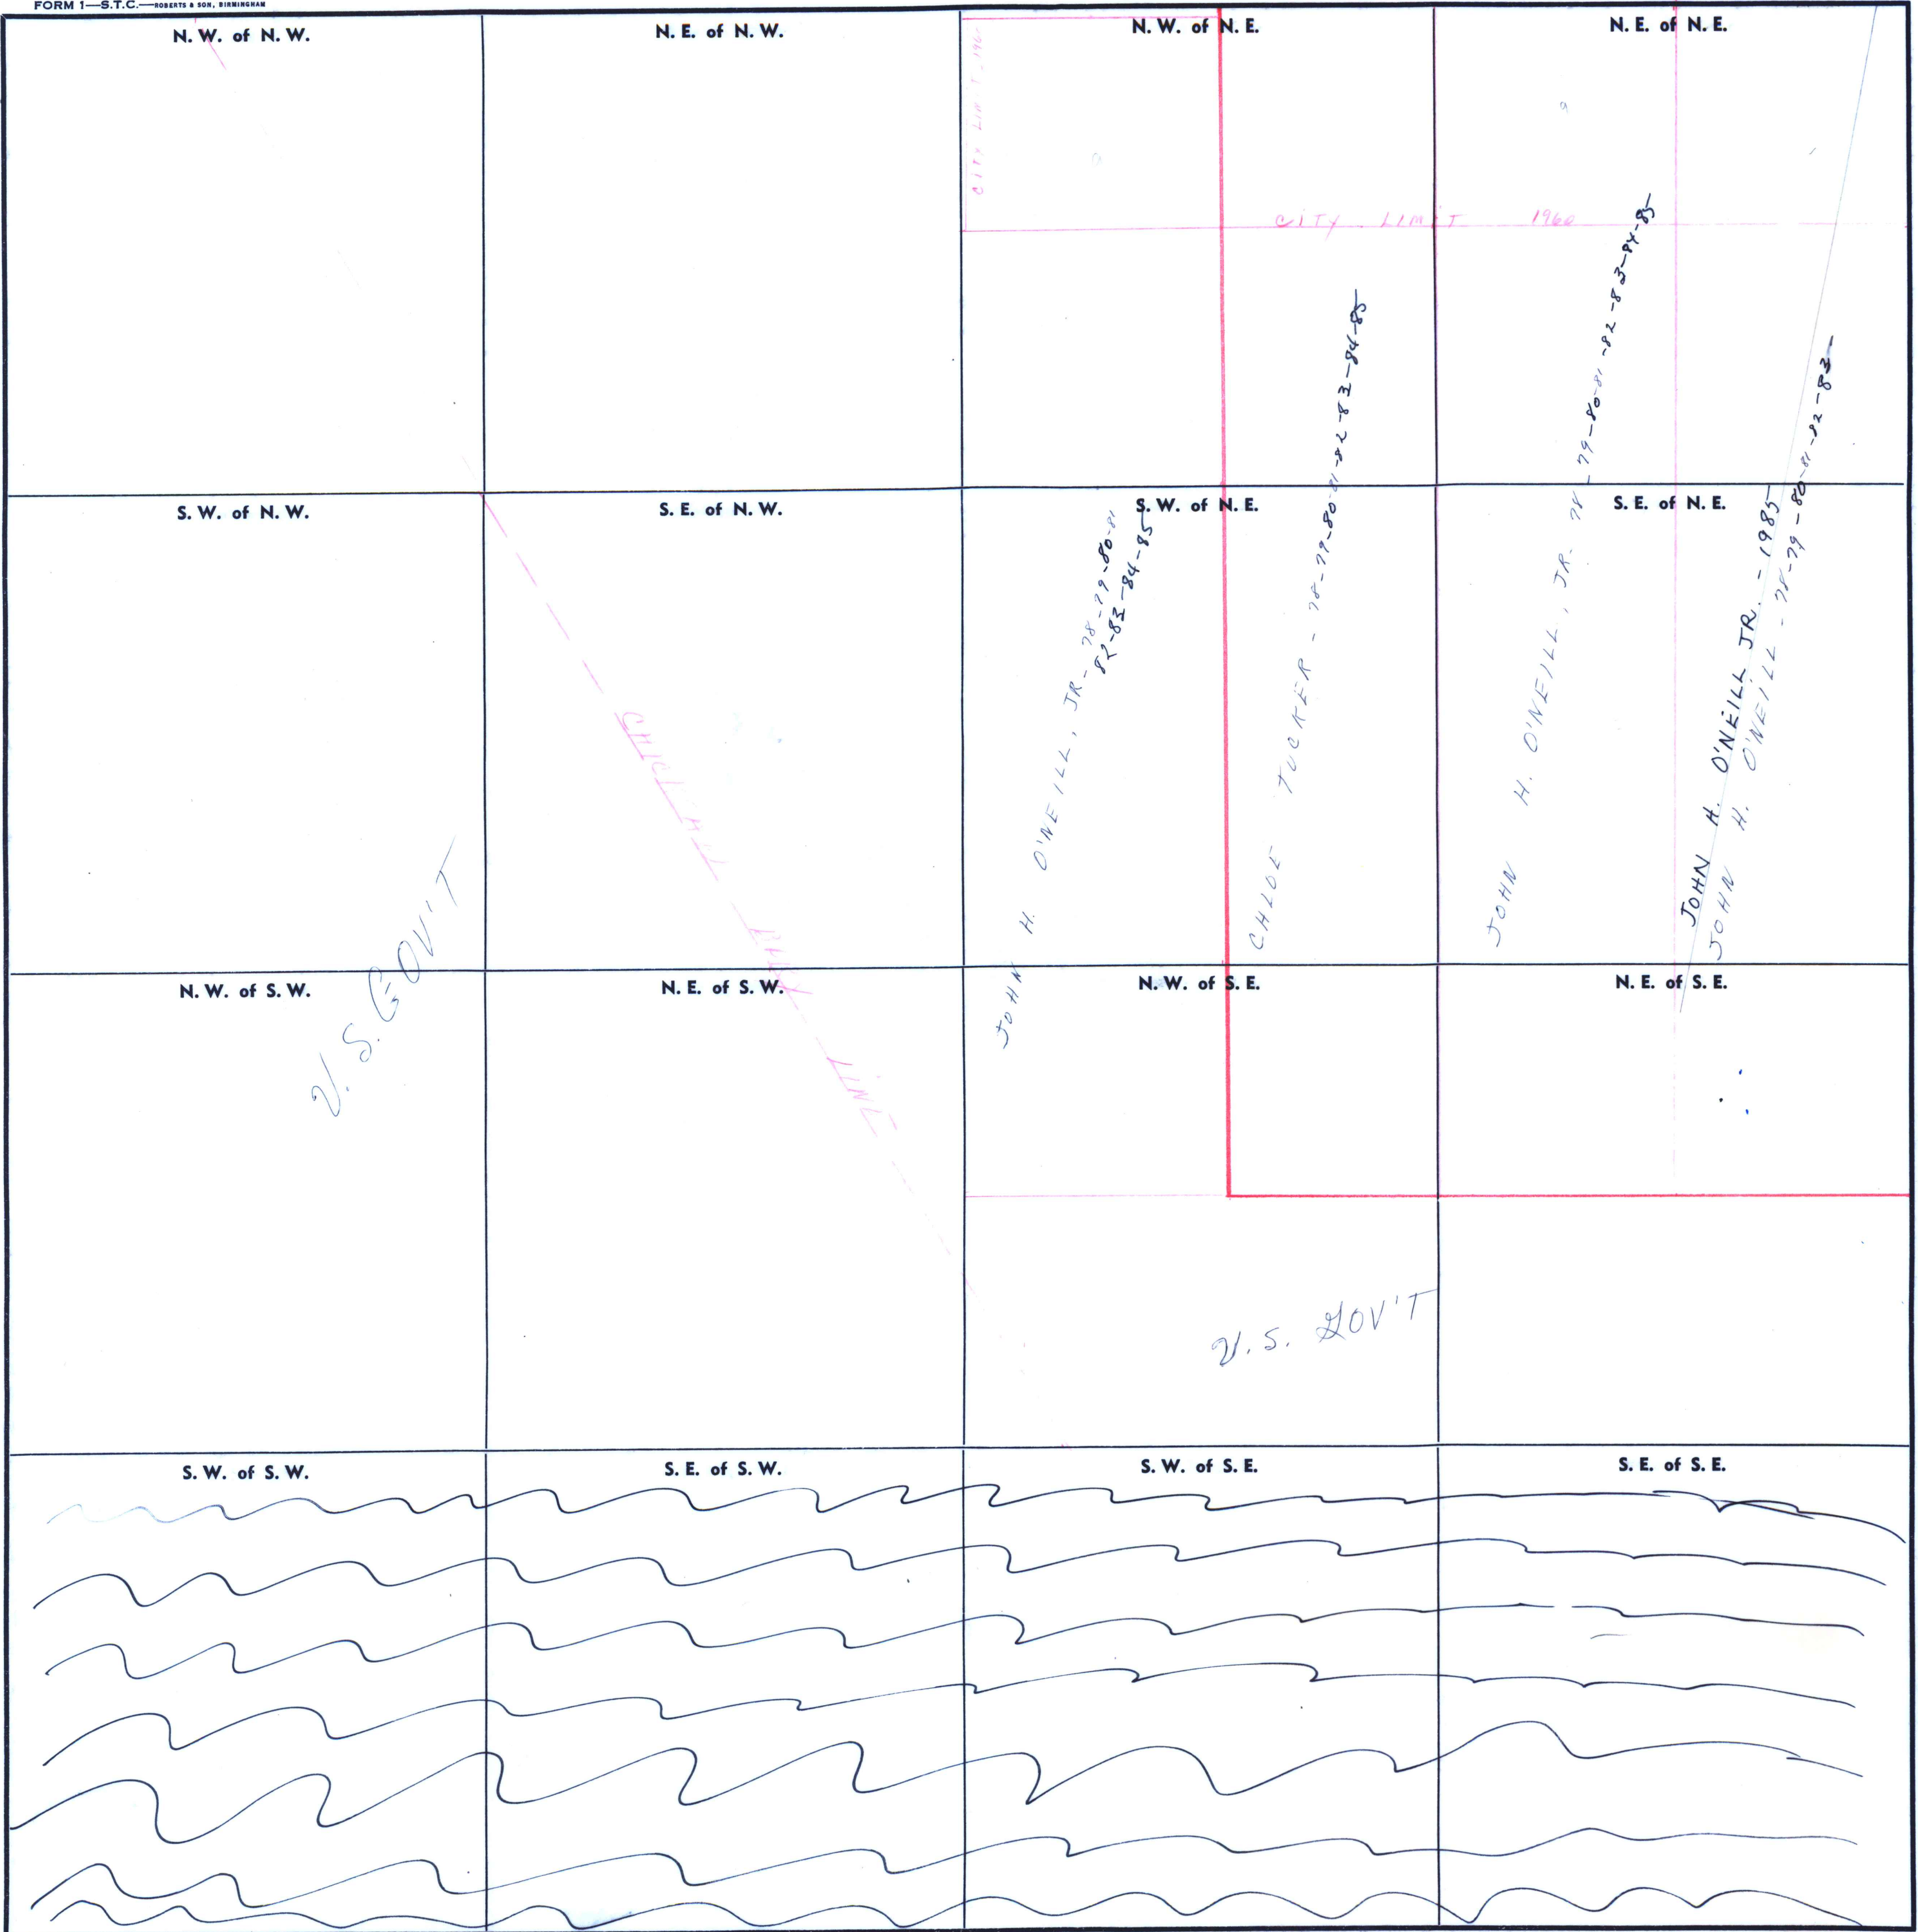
FORM 1—S.T.C.—ROBERTS & SON, BIRMINGHAM

N. W. of N. W.

N. E. of N. W.

N. W. of N. E.

N. E. of N. E.

CITY LIMIT 196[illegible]

CITY LIMIT 1960

S. W. of N. W.

S. E. of N. W.

S. W. of N. E.

S. E. of N. E.

JOHN H. O'NEILL, JR.-78-79-80-81 82-83-84-85

CHLOE TUCKER - 78-79-80-81-82-83-84-85

JOHN H. O'NEILL, JR. 78-79-80-81-82-83-84-85

JOHN H. O'NEILL JR. - 1985

JOHN H. O'NEILL - 78-79-80-81-82-83-

CITY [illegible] LIMIT

N. W. of S. W.

N. E. of S. W.

N. W. of S. E.

N. E. of S. E.

U. S. GOV'T

U. S. GOV'T

S. W. of S. W.

S. E. of S. W.

S. W. of S. E.

S. E. of S. E.